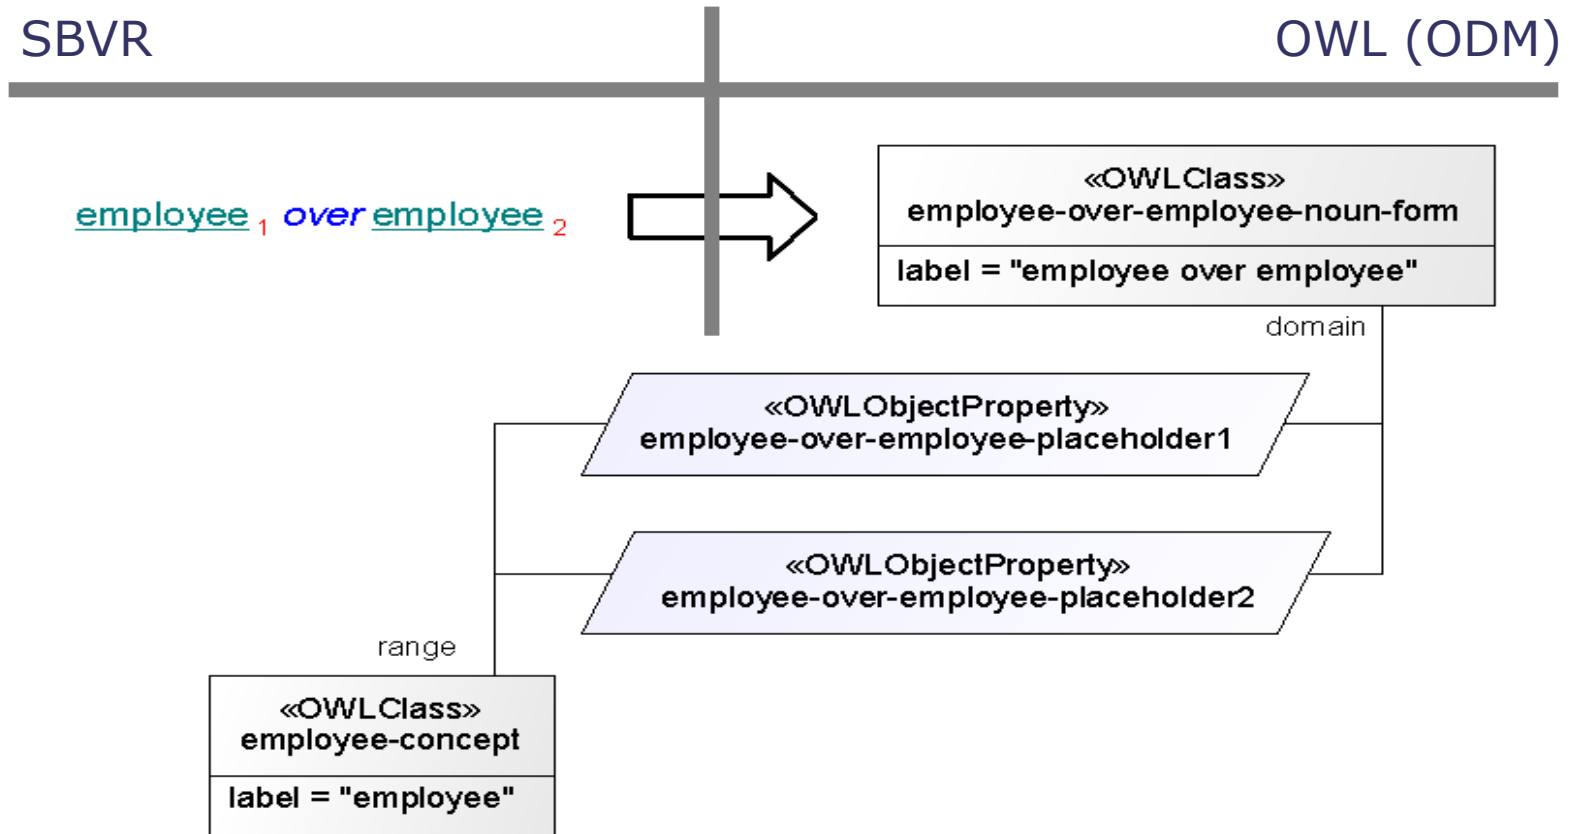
SBVR

OWL (ODM)

employee $_1$ over employee $_2$

«OWLClass»
employee-over-employee-noun-form

label = "employee over employee"

domain

«OWLObjectProperty»
employee-over-employee-placeholder1

«OWLObjectProperty»
employee-over-employee-placeholder2

range

«OWLClass»
employee-concept

label = "employee"